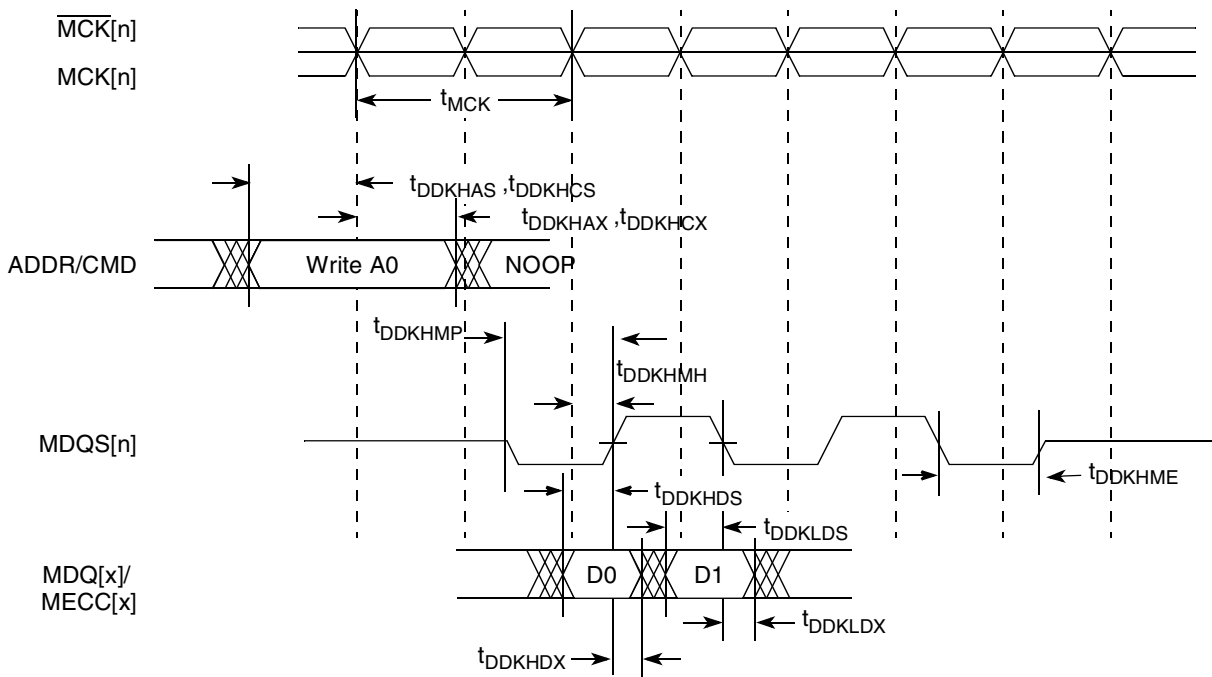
$\overline{MCK}[n]$

MCK[n]

$t_{MCK}$

$t_{DDKHAS}$ ,$t_{DDKHCS}$

$t_{DDKHAX}$ ,$t_{DDKHCX}$

ADDR/CMD

Write A0

NOOP

$t_{DDKHMP}$

$t_{DDKHMH}$

MDQS[n]

$t_{DDKHME}$

$t_{DDKHDS}$

$t_{DDKLDS}$

MDQ[x]/ MECC[x]

D0

D1

$t_{DDKLDX}$

$t_{DDKHDX}$